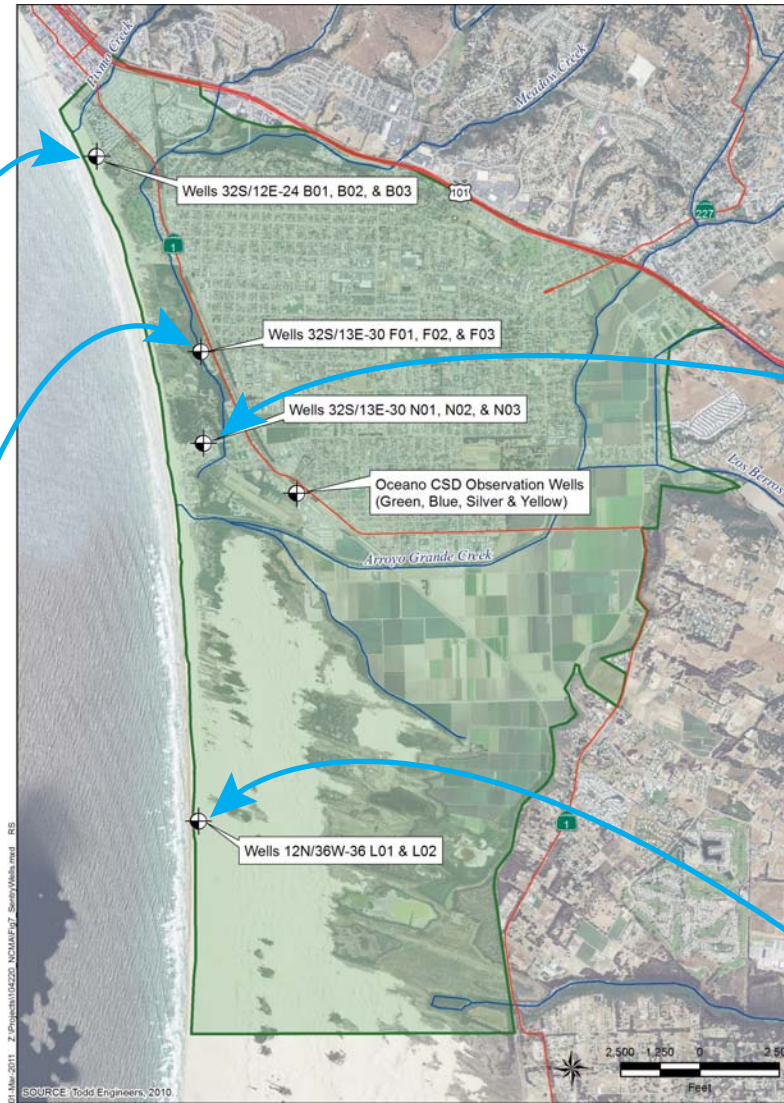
Pismo Creek

Meadow Creek

101

227

1

Wells 32S/12E-24 B01, B02, & B03

Wells 32S/13E-30 F01, F02, & F03

Wells 32S/13E-30 N01, N02, & N03

Oceano CSD Observation Wells (Green, Blue, Silver & Yellow)

Los Berros

Arroyo Grande Creek

1

Wells 12N/36W-36 L01 & L02

2,500 1,250 0 2,50

Feet

SOURCE: Todd Engineers, 2010.

01-Mar-2011 Z:\Projects\104220_NCMA\Fig7_SentryWells.mxd RS